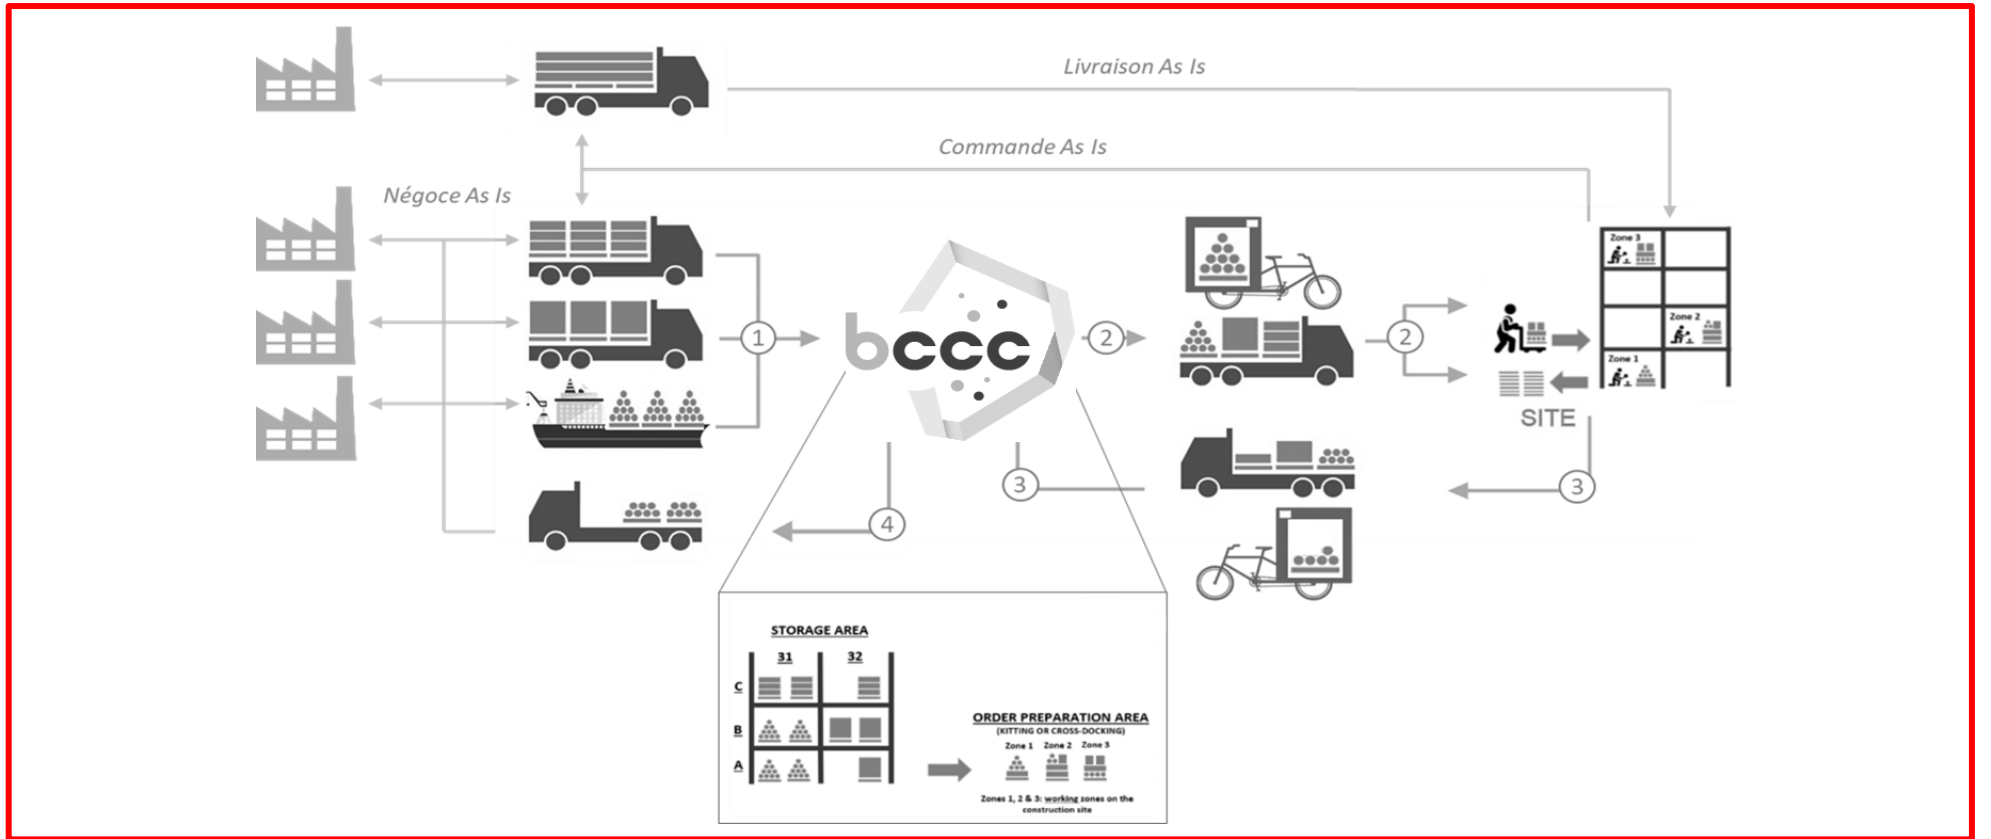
Livraison As Is

Commande As Is

Négoce As Is

1

bccc

2

2

Zone 3

Zone 2

Zone 1

SITE

3

3

4

STORAGE AREA

31

32

C

B

A

ORDER PREPARATION AREA
(KITTING OR CROSS-DOCKING)

Zone 1 Zone 2 Zone 3

Zones 1, 2 & 3: working zones on the construction site